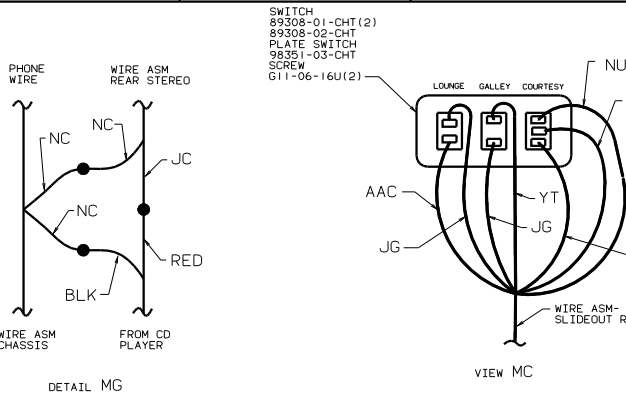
SWITCH
89308-01-CHT(2)
89308-02-CHT
PLATE SWITCH
98351-03-CHT
SCREW
G11-06-16U(2)

PHONE WIRE

WIRE ASM REAR STEREO

NC

NC

JC

NC

RED

BLK

WIRE ASM CHASSIS

FROM CD PLAYER

DETAIL MG

LOUNGE GALLEY COURTESY

NU

AAC

YT

JG

JG

WIRE ASM- SLIDEOUT R

VIEW MC